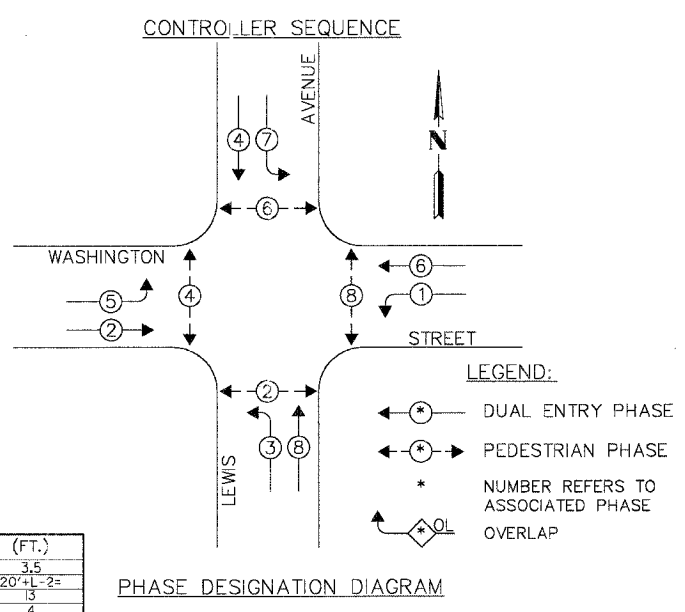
CONTROLLER SEQUENCE

AVENUE

N

4 7

6

WASHINGTON

6

5

4

8

1

2

STREET

2

3 8

LEWIS

LEGEND:

* DUAL ENTRY PHASE

* PEDESTRIAN PHASE

* NUMBER REFERS TO ASSOCIATED PHASE

*OL OVERLAP

| (FT.) |
|---|
| 3.5 |
| 20'+L-2= |
| 13 |
| 4 |

PHASE DESIGNATION DIAGRAM